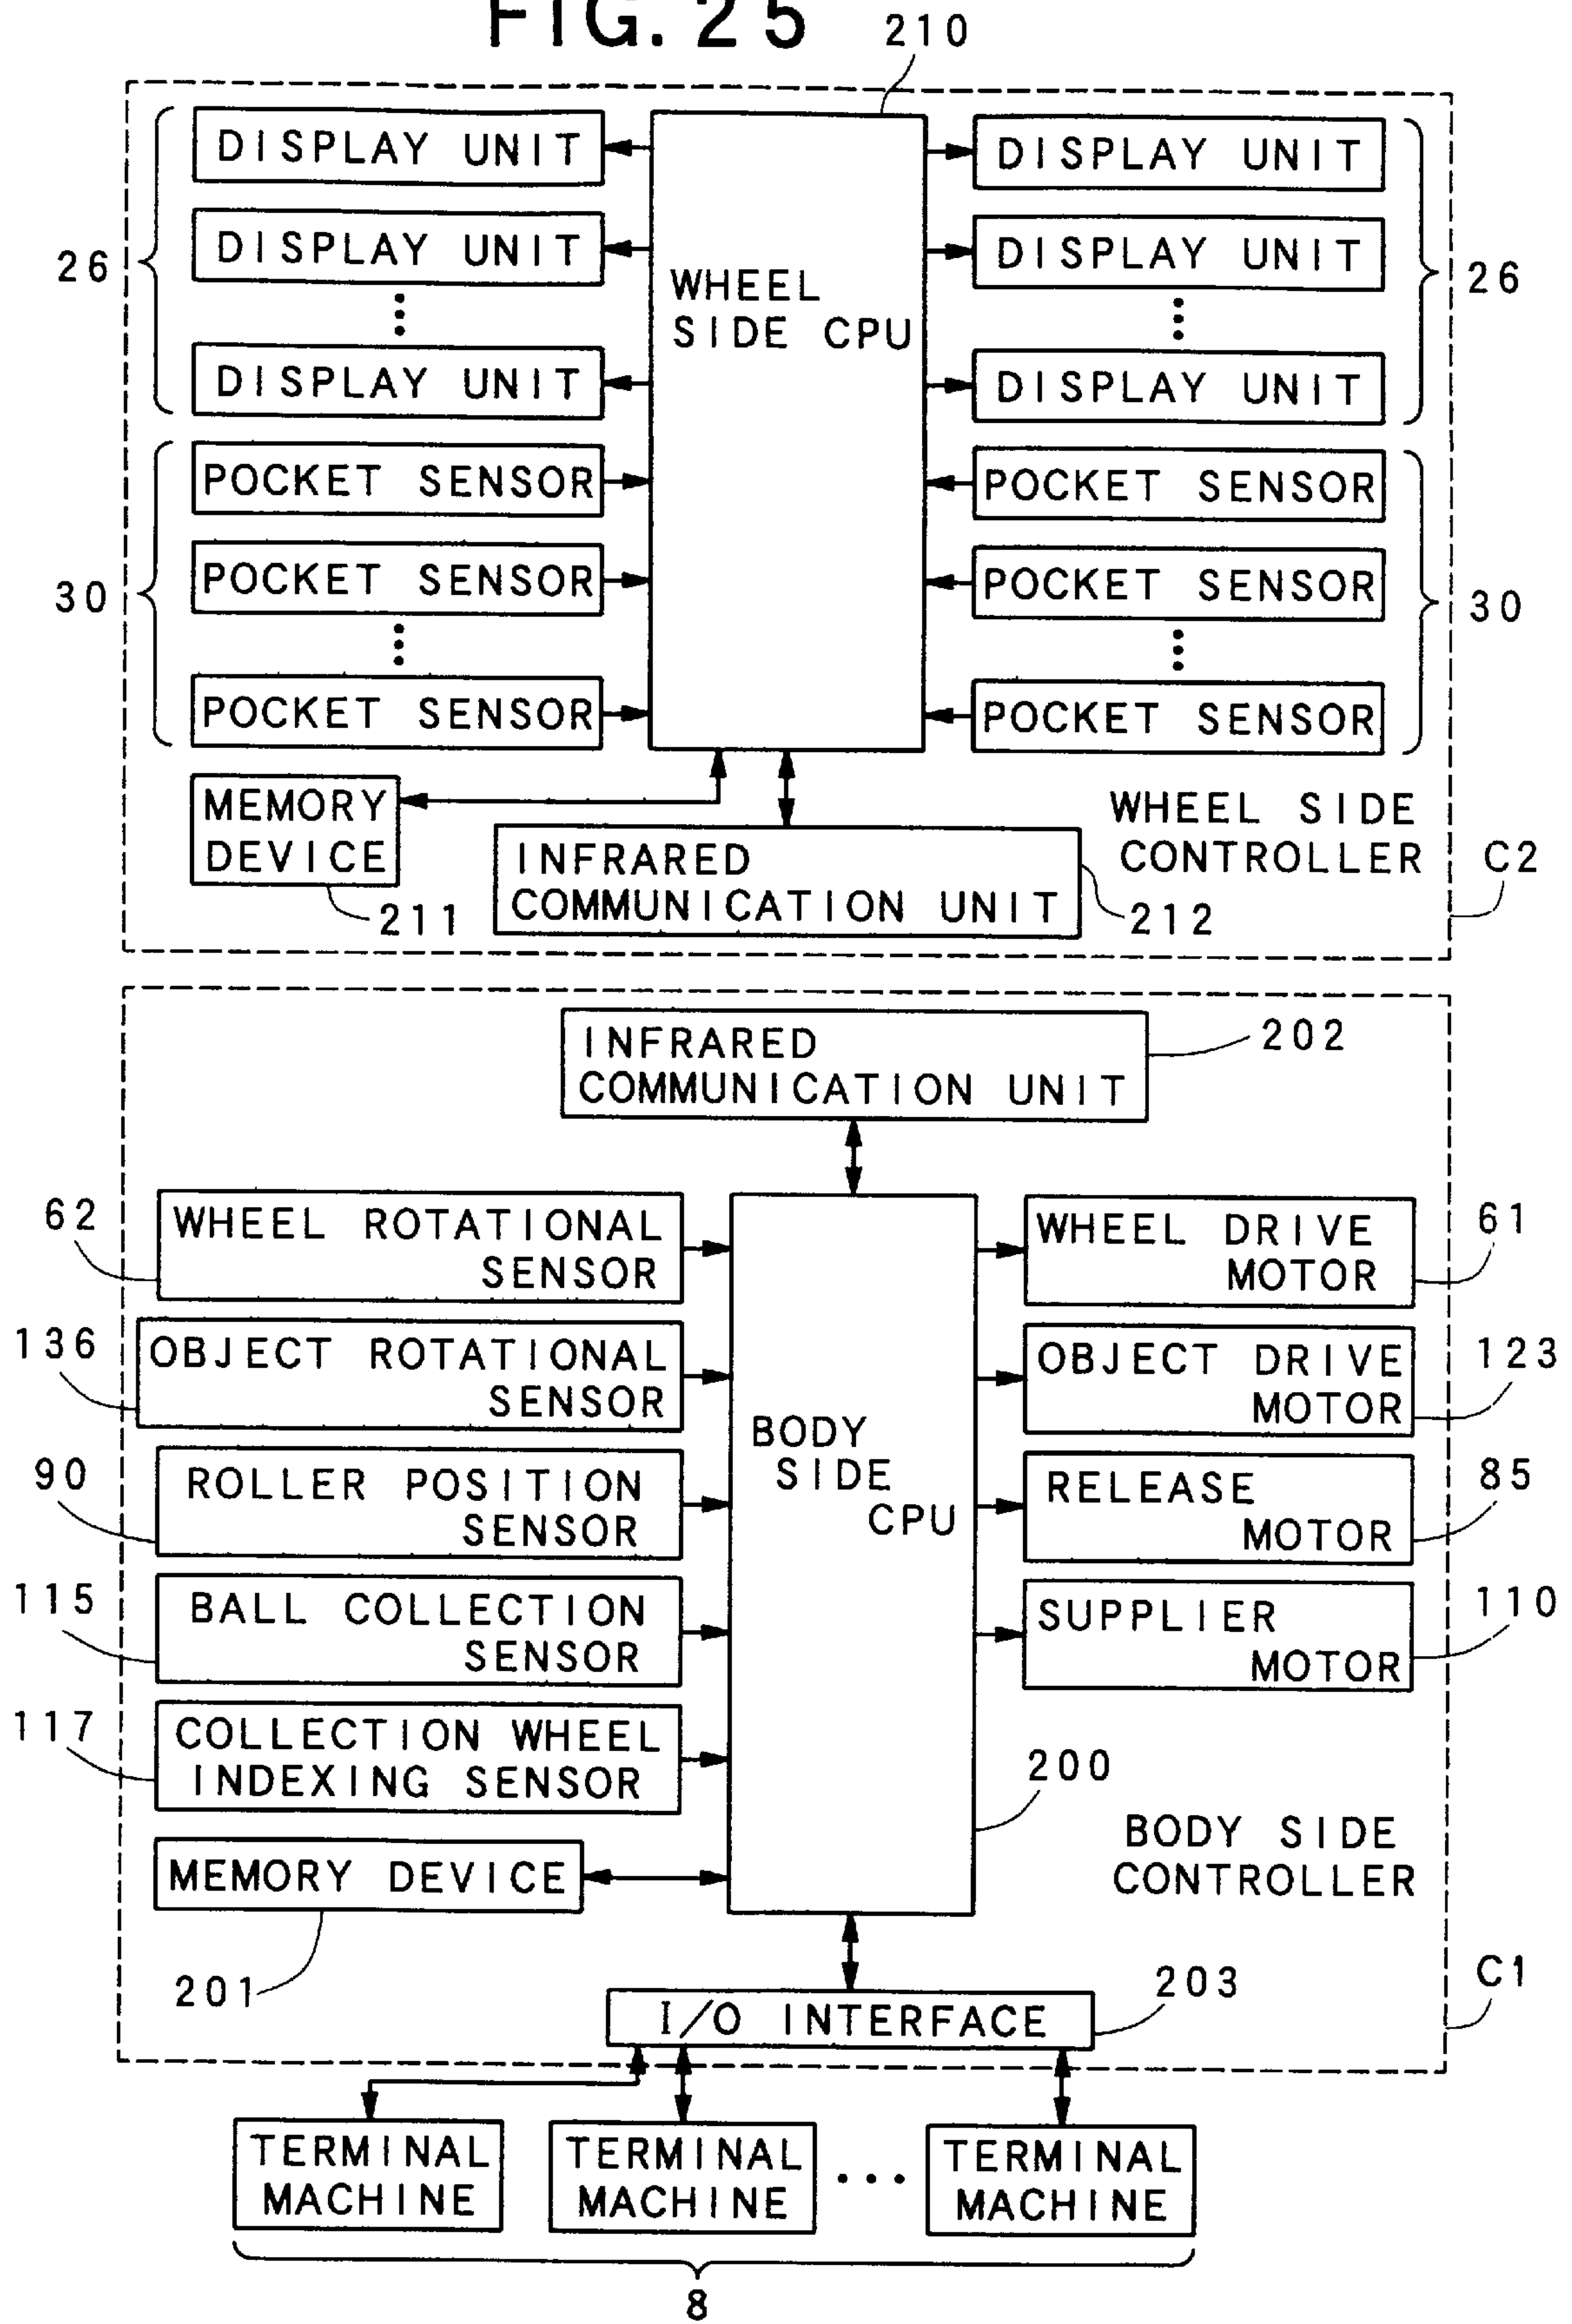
FIG. 25

210

26
DISPLAY UNIT
DISPLAY UNIT
DISPLAY UNIT

WHEEL SIDE CPU

DISPLAY UNIT
DISPLAY UNIT
DISPLAY UNIT
26

30
POCKET SENSOR
POCKET SENSOR
POCKET SENSOR

POCKET SENSOR
POCKET SENSOR
POCKET SENSOR
30

MEMORY DEVICE
211

INFRARED COMMUNICATION UNIT
212

WHEEL SIDE CONTROLLER
C2

INFRARED COMMUNICATION UNIT
202

62
WHEEL ROTATIONAL SENSOR
136
OBJECT ROTATIONAL SENSOR
90
ROLLER POSITION SENSOR
115
BALL COLLECTION SENSOR
117
COLLECTION WHEEL INDEXING SENSOR
MEMORY DEVICE
201

BODY SIDE CPU
200

WHEEL DRIVE MOTOR
61
OBJECT DRIVE MOTOR
123
RELEASE MOTOR
85
SUPPLIER MOTOR
110

BODY SIDE CONTROLLER

I/O INTERFACE
203
C1

TERMINAL MACHINE
TERMINAL MACHINE
...
TERMINAL MACHINE
8